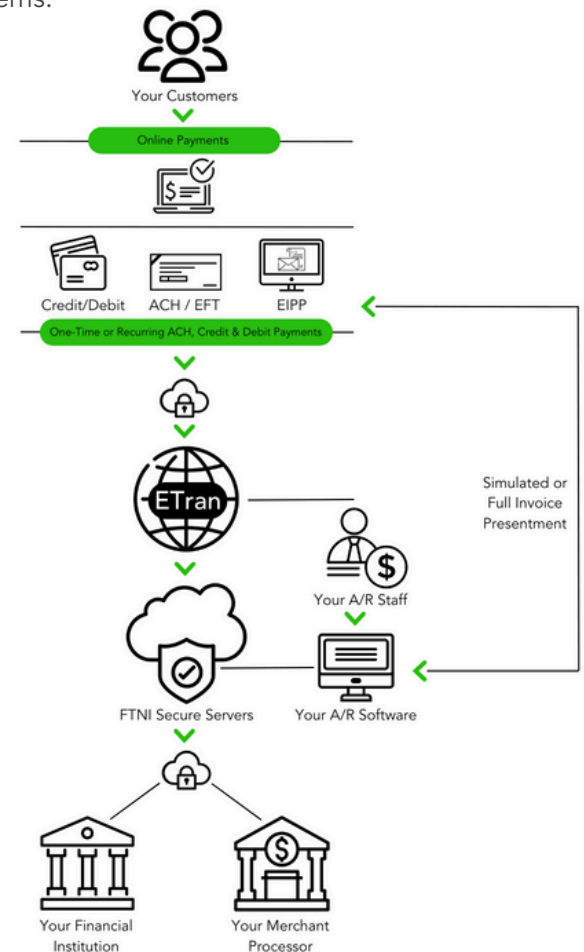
ems.

Your Customers

Online Payments

Credit/Debit

ACH / EFT

EIPP

One-Time or Recurring ACH, Credit & Debit Payments

ETran

Simulated or Full Invoice Presentment

Your A/R Staff

FTNI Secure Servers

Your A/R Software

Your Financial Institution

Your Merchant Processor